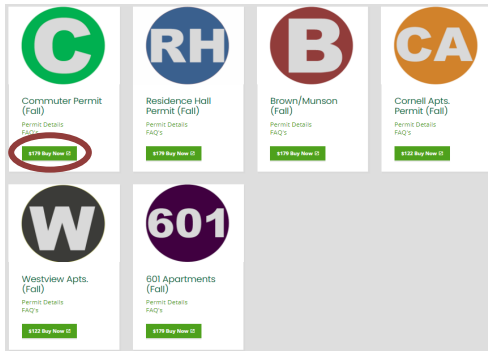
C

Commuter Permit (Fall)

Permit Details
FAQ's

$179 Buy Now

RH

Residence Hall Permit (Fall)

Permit Details
FAQ's

$179 Buy Now

B

Brown/Munson (Fall)

Permit Details
FAQ's

$179 Buy Now

CA

Cornell Apts. Permit (Fall)

Permit Details
FAQ's

$122 Buy Now

W

Westview Apts. (Fall)

Permit Details
FAQ's

$122 Buy Now

601

601 Apartments (Fall)

Permit Details
FAQ's

$179 Buy Now